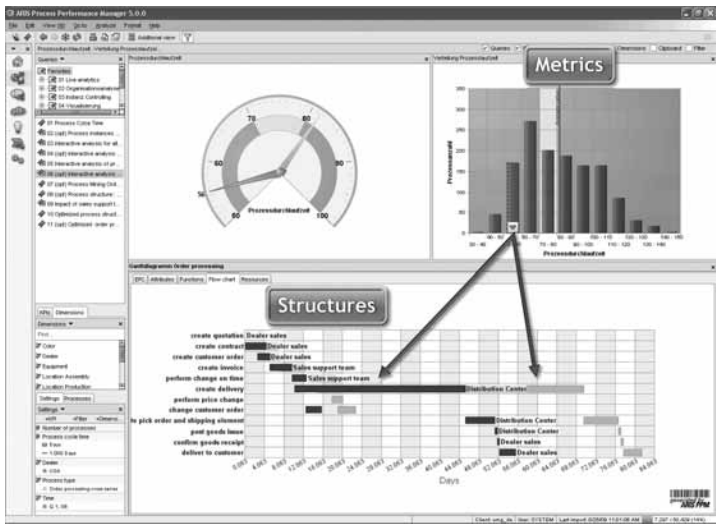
ARIS Process Performance Manager 5.0.0

Metrics

Structures

Gantt diagrams Order processing

EPC Attributes Functions Flow chart Resources

create quotation Dealer sales
create contract Dealer sales
create customer order Dealer sales
create invoice Sales support team
perform change on time Sales support team
create delivery Distribution Center
perform price change
change customer order
pick order and shipping element Distribution Center
post goods issue Distribution Center
confirm goods receipt Dealer sales
deliver to customer Dealer sales

Days

Prozessdurchlaufzeit

Queries
Favorites
01 Live analytics
02 Organisationsanalyse
03 Indirect Controlling
04 Visualisierung

KPIs Dimensions
Dimensions
Color
Dealer
Equipment
Location Assembly
Location Production

Settings Processes
Settings
Number of processes
Process cycle time
Dealer
Process type
Time

Client: umg_de User: SYSTEM